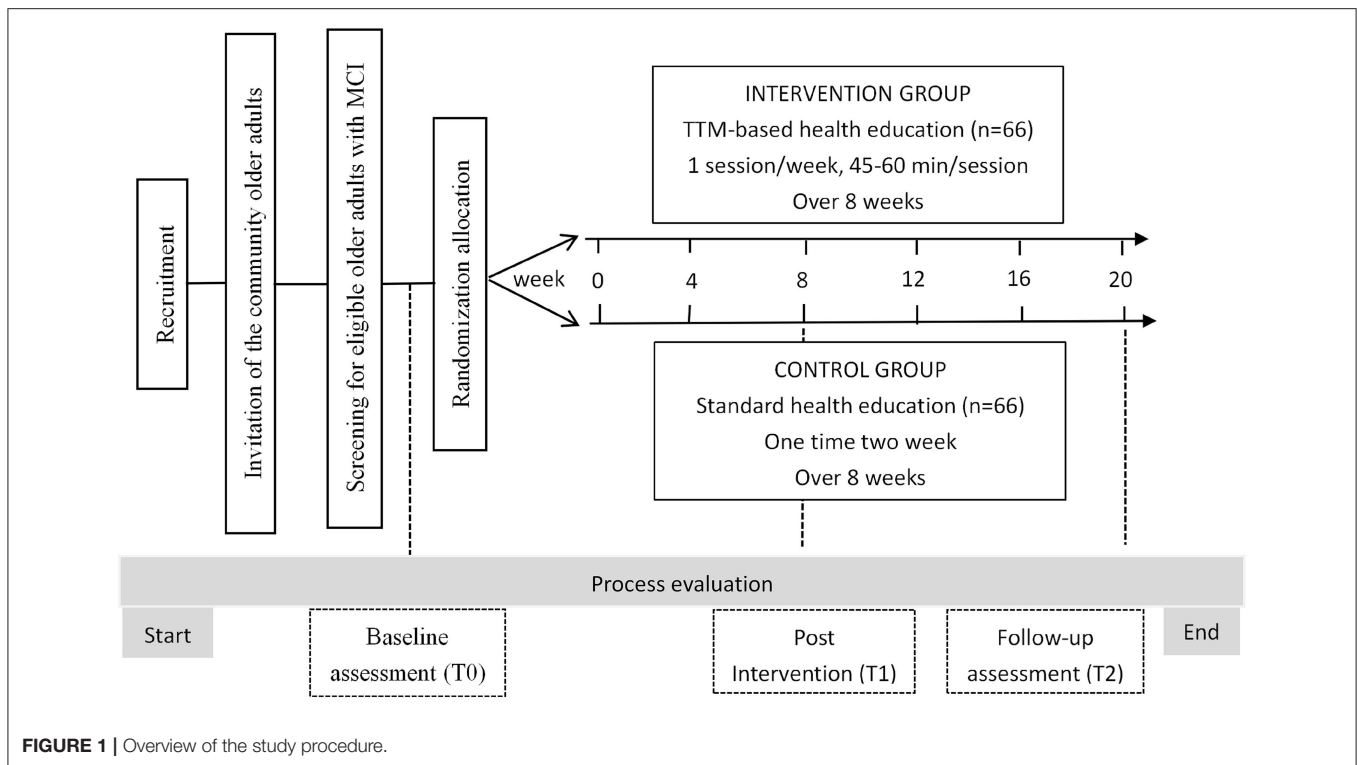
Recruitment

Invitation of the community older adults

Screening for eligible older adults with MCI

Randomization allocation

INTERVENTION GROUP
TTM-based health education (n=66)
1 session/week, 45-60 min/session
Over 8 weeks

week 0 4 8 12 16 20

CONTROL GROUP
Standard health education (n=66)
One time two week
Over 8 weeks

Process evaluation

Start

Baseline assessment (T0)

Post Intervention (T1)

Follow-up assessment (T2)

End

**FIGURE 1 |** Overview of the study procedure.